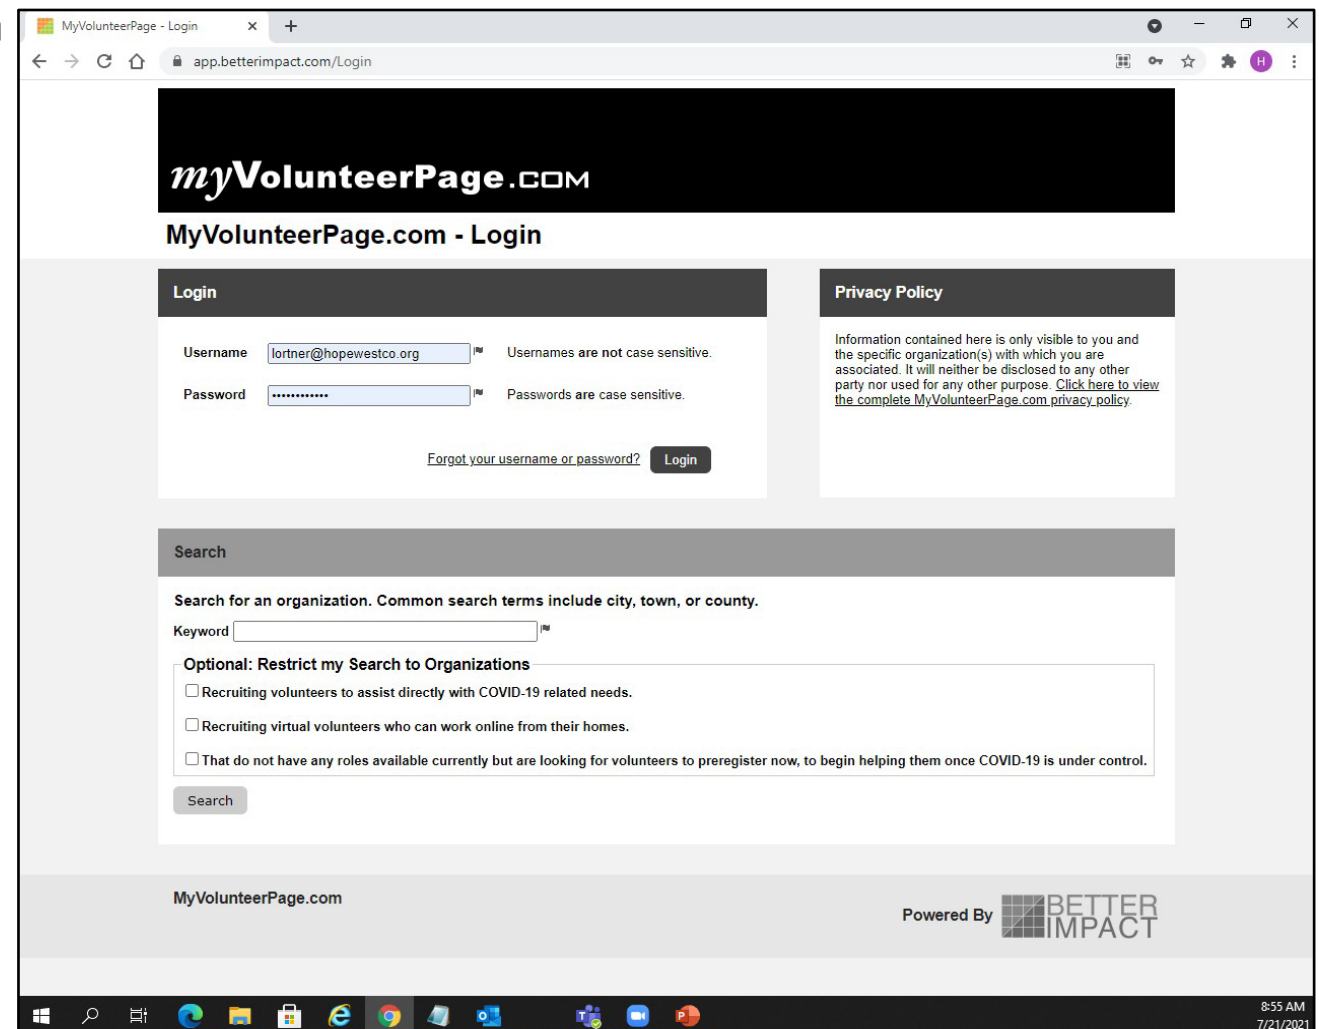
MyVolunteerPage - Login

app.betterimpact.com/Login

H

myVolunteerPage.com

MyVolunteerPage.com - Login

Login

Username lortner@hopewestco.org Usernames are not case sensitive.

Password ············ Passwords are case sensitive.

Forgot your username or password? Login

Privacy Policy

Information contained here is only visible to you and the specific organization(s) with which you are associated. It will neither be disclosed to any other party nor used for any other purpose. Click here to view the complete MyVolunteerPage.com privacy policy.

Search

Search for an organization. Common search terms include city, town, or county.

Keyword

Optional: Restrict my Search to Organizations

Recruiting volunteers to assist directly with COVID-19 related needs.

Recruiting virtual volunteers who can work online from their homes.

That do not have any roles available currently but are looking for volunteers to preregister now, to begin helping them once COVID-19 is under control.

Search

MyVolunteerPage.com

Powered By BETTER IMPACT

8:55 AM
7/21/2021